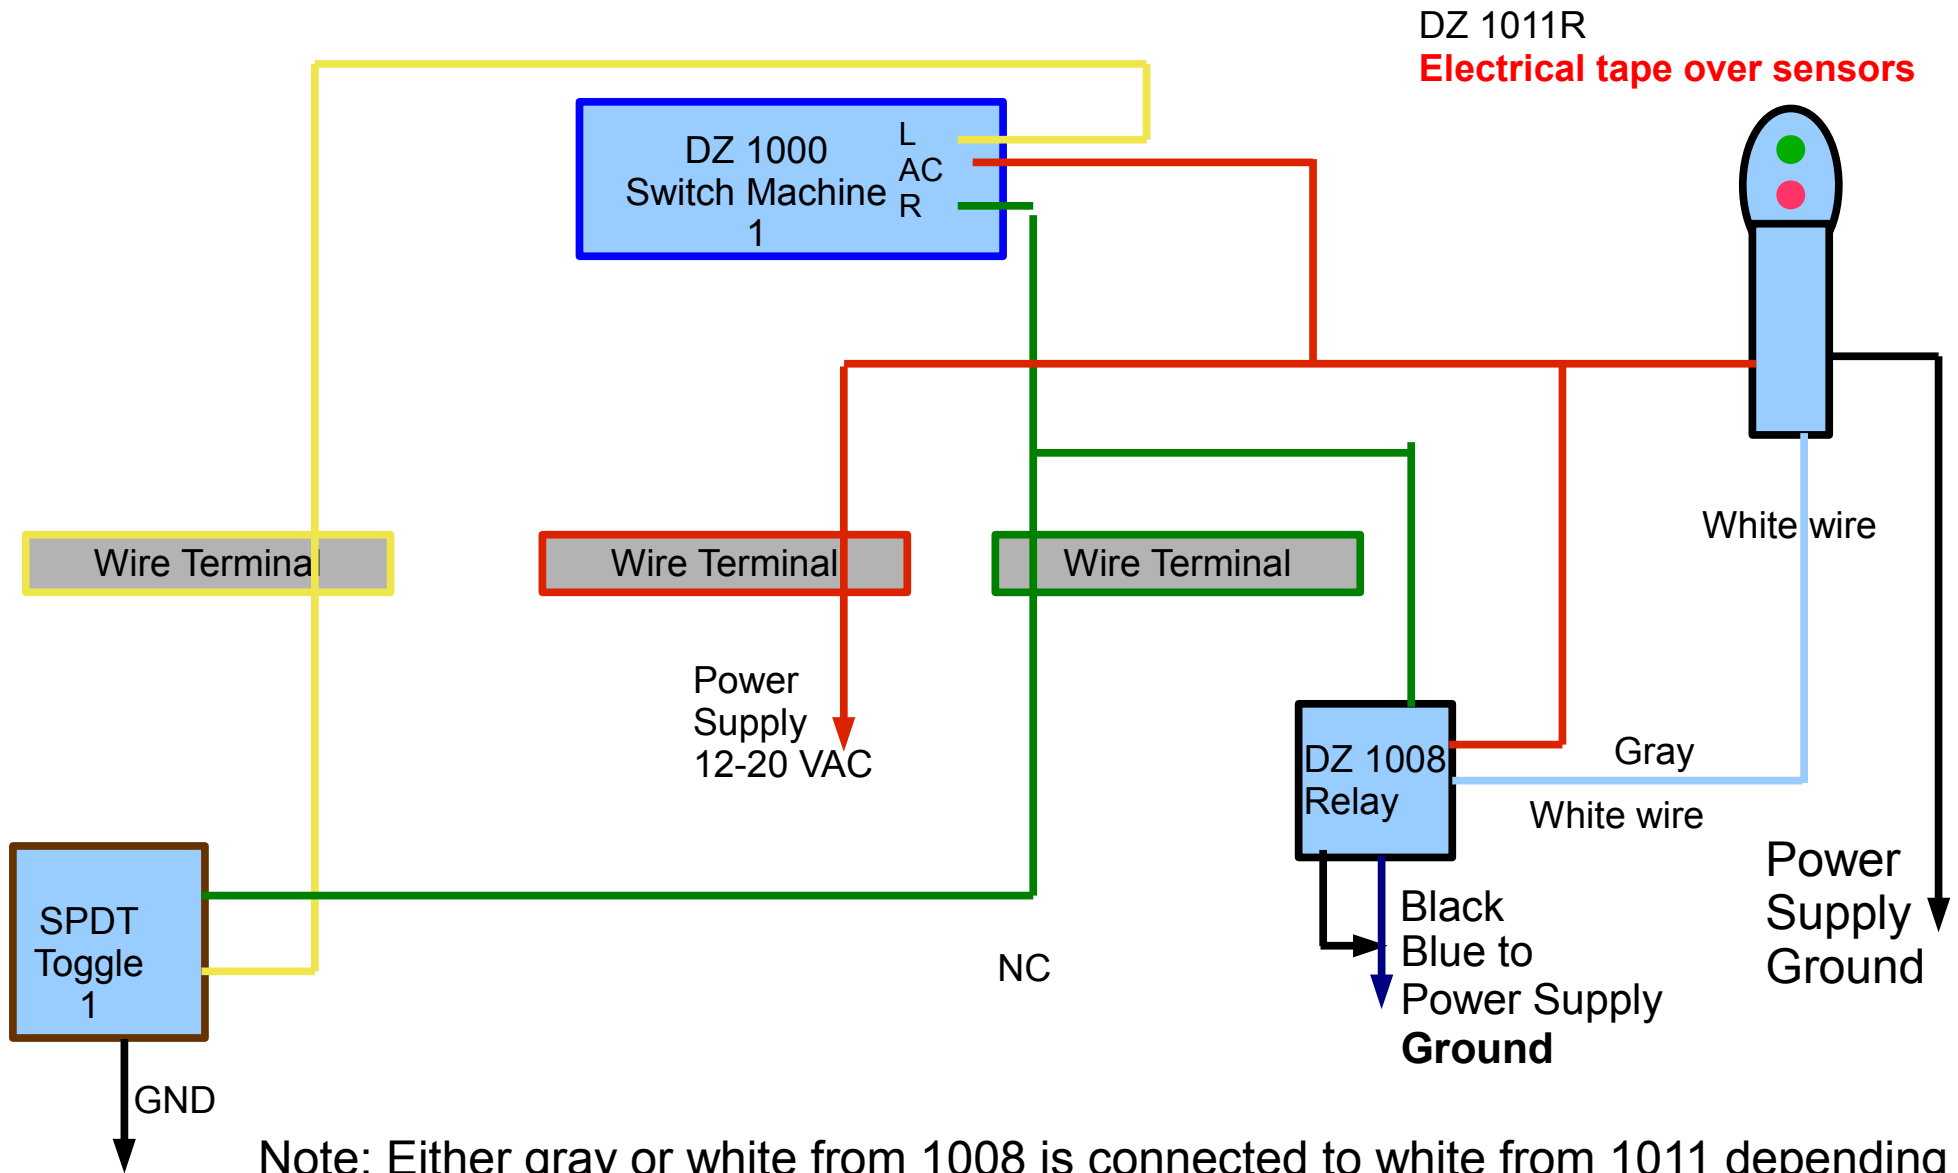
DZ 1011R
Electrical tape over sensors

DZ 1000
Switch Machine
1

L
AC
R

Wire Terminal

Wire Terminal

Wire Terminal

White wire

Power
Supply
12-20 VAC

DZ 1008
Relay

Gray

White wire

Power
Supply
Ground

SPDT
Toggle
1

NC

Black
Blue to
Power Supply
Ground

GND

Note: Either gray or white from 1008 is connected to white from 1011 depending